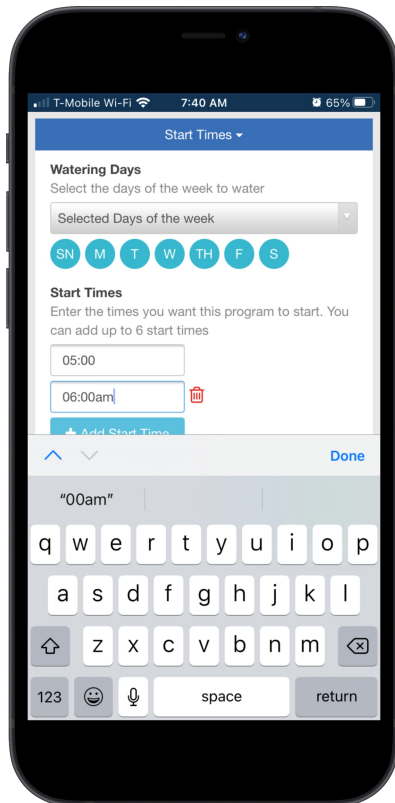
T-Mobile Wi-Fi 7:40 AM 65%

Start Times

Watering Days
Select the days of the week to water

Selected Days of the week

SN M T W TH F S

Start Times
Enter the times you want this program to start. You can add up to 6 start times

05:00

06:00am

+ Add Start Time

Done

"00am"

q w e r t y u i o p
a s d f g h j k l
z x c v b n m
123 space return